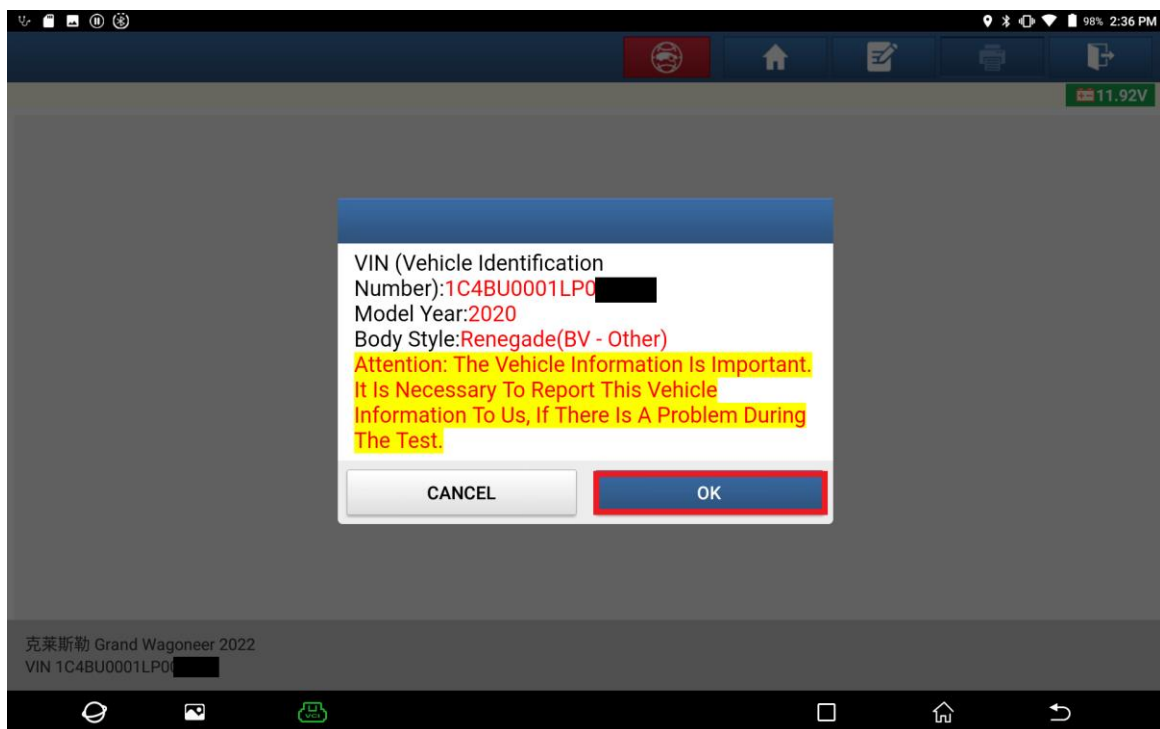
98% 2:36 PM

11.92V

VIN (Vehicle Identification Number):1C4BU0001LP0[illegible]
Model Year:2020
Body Style:Renegade(BV - Other)
Attention: The Vehicle Information Is Important. It Is Necessary To Report This Vehicle Information To Us, If There Is A Problem During The Test.

CANCEL
OK

克莱斯勒 Grand Wagoneer 2022
VIN 1C4BU0001LP0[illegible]

VCI